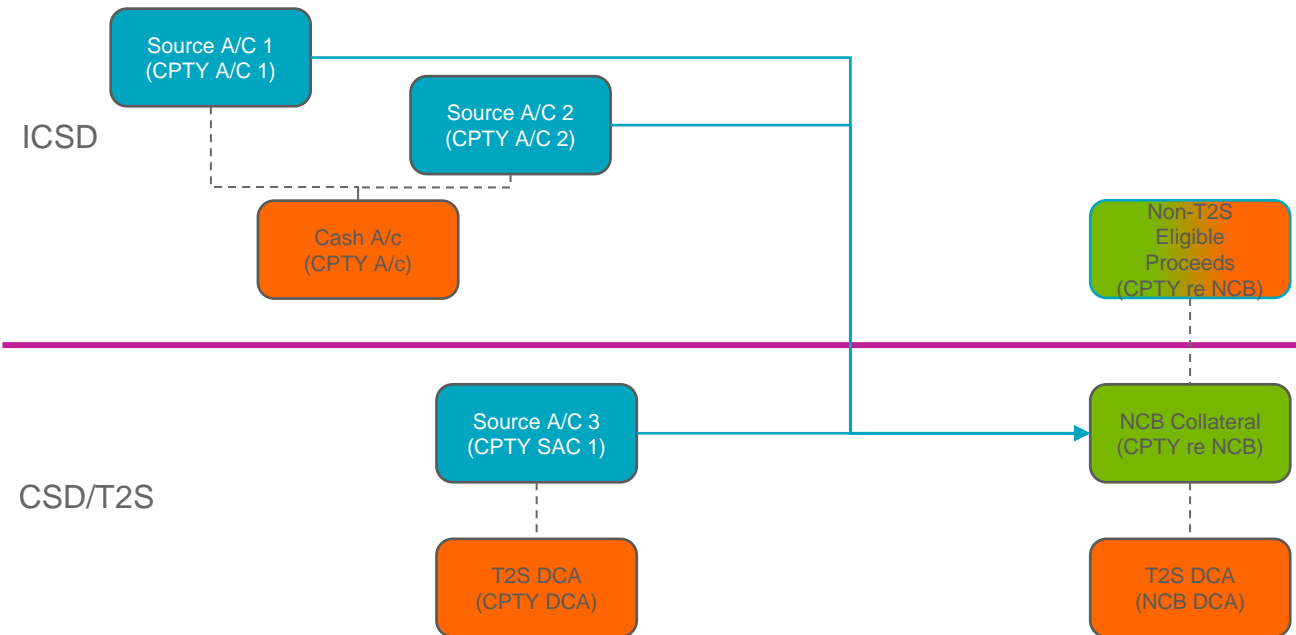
Source A/C 1
(CPTY A/C 1)

Source A/C 2
(CPTY A/C 2)

ICSD

Cash A/c
(CPTY A/c)

Non-T2S
Eligible
Proceeds
(CPTY re NCB)

Source A/C 3
(CPTY SAC 1)

NCB Collateral
(CPTY re NCB)

CSD/T2S

T2S DCA
(CPTY DCA)

T2S DCA
(NCB DCA)